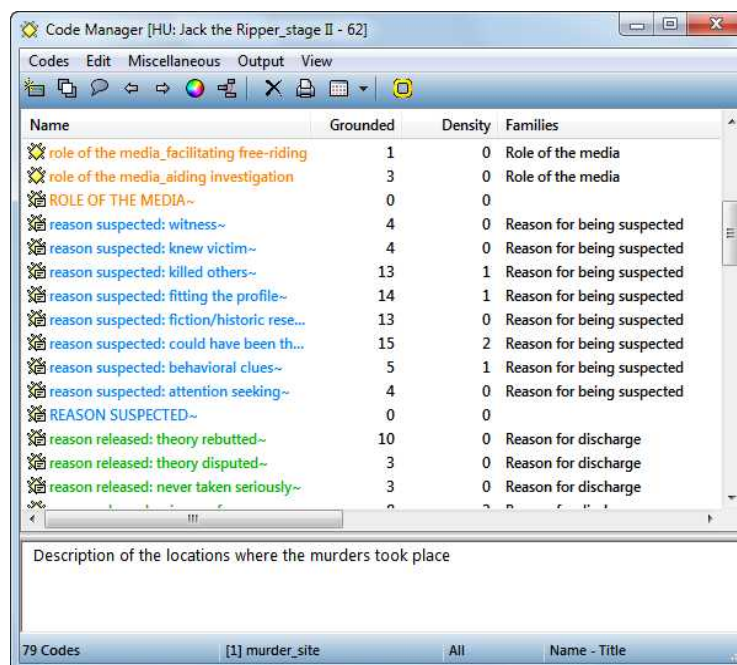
Code Manager [HU: Jack the Ripper_stage II - 62]

Codes Edit Miscellaneous Output View

| Name | Grounded | Density | Families |
|---|---|---|---|
| role of the media_facilitating free-riding | 1 | 0 | Role of the media |
| role of the media_aiding investigation | 3 | 0 | Role of the media |
| ROLE OF THE MEDIA~ | 0 | 0 | |
| reason suspected: witness~ | 4 | 0 | Reason for being suspected |
| reason suspected: knew victim~ | 4 | 0 | Reason for being suspected |
| reason suspected: killed others~ | 13 | 1 | Reason for being suspected |
| reason suspected: fitting the profile~ | 14 | 1 | Reason for being suspected |
| reason suspected: fiction/historic rese... | 13 | 0 | Reason for being suspected |
| reason suspected: could have been th... | 15 | 2 | Reason for being suspected |
| reason suspected: behavioral clues~ | 5 | 1 | Reason for being suspected |
| reason suspected: attention seeking~ | 4 | 0 | Reason for being suspected |
| REASON SUSPECTED~ | 0 | 0 | |
| reason released: theory rebutted~ | 10 | 0 | Reason for discharge |
| reason released: theory disputed~ | 3 | 0 | Reason for discharge |
| reason released: never taken seriously~ | 3 | 0 | Reason for discharge |

Description of the locations where the murders took place

79 Codes [1] murder_site All Name - Title